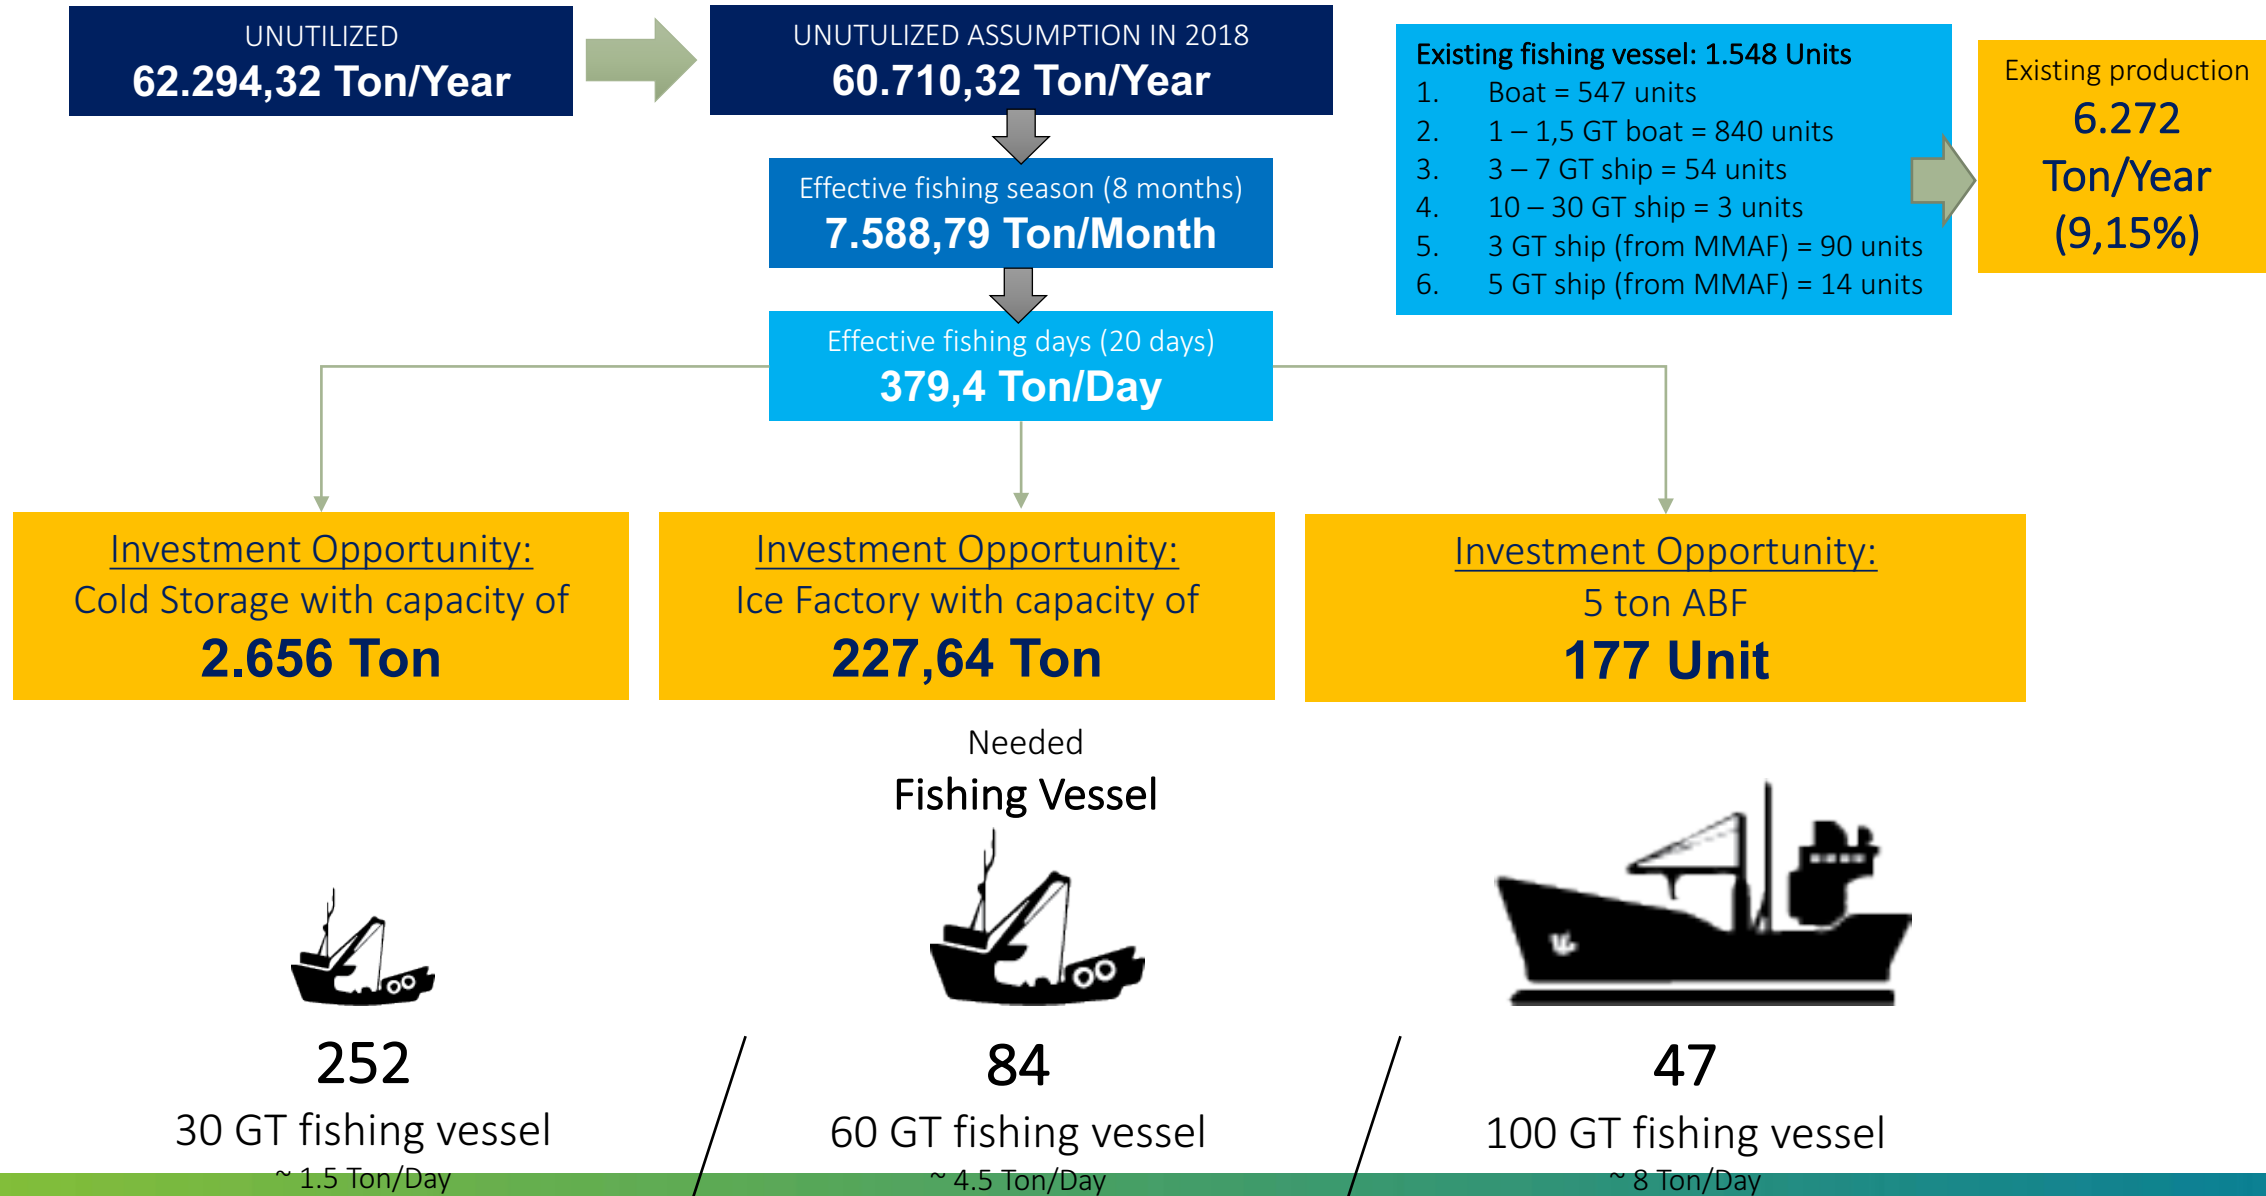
UNUTILIZED
62.294,32 Ton/Year

UNUTULIZED ASSUMPTION IN 2018
60.710,32 Ton/Year

Effective fishing season (8 months)
7.588,79 Ton/Month

Effective fishing days (20 days)
379,4 Ton/Day

Existing fishing vessel: 1.548 Units
1. Boat = 547 units
2. 1 – 1,5 GT boat = 840 units
3. 3 – 7 GT ship = 54 units
4. 10 – 30 GT ship = 3 units
5. 3 GT ship (from MMAF) = 90 units
6. 5 GT ship (from MMAF) = 14 units

Existing production
6.272
Ton/Year
(9,15%)

Investment Opportunity:
Cold Storage with capacity of
2.656 Ton

Investment Opportunity:
Ice Factory with capacity of
227,64 Ton

Investment Opportunity:
5 ton ABF
177 Unit

Needed
Fishing Vessel

252
30 GT fishing vessel
~ 1.5 Ton/Day

84
60 GT fishing vessel
~ 4.5 Ton/Day

47
100 GT fishing vessel
~ 8 Ton/Day